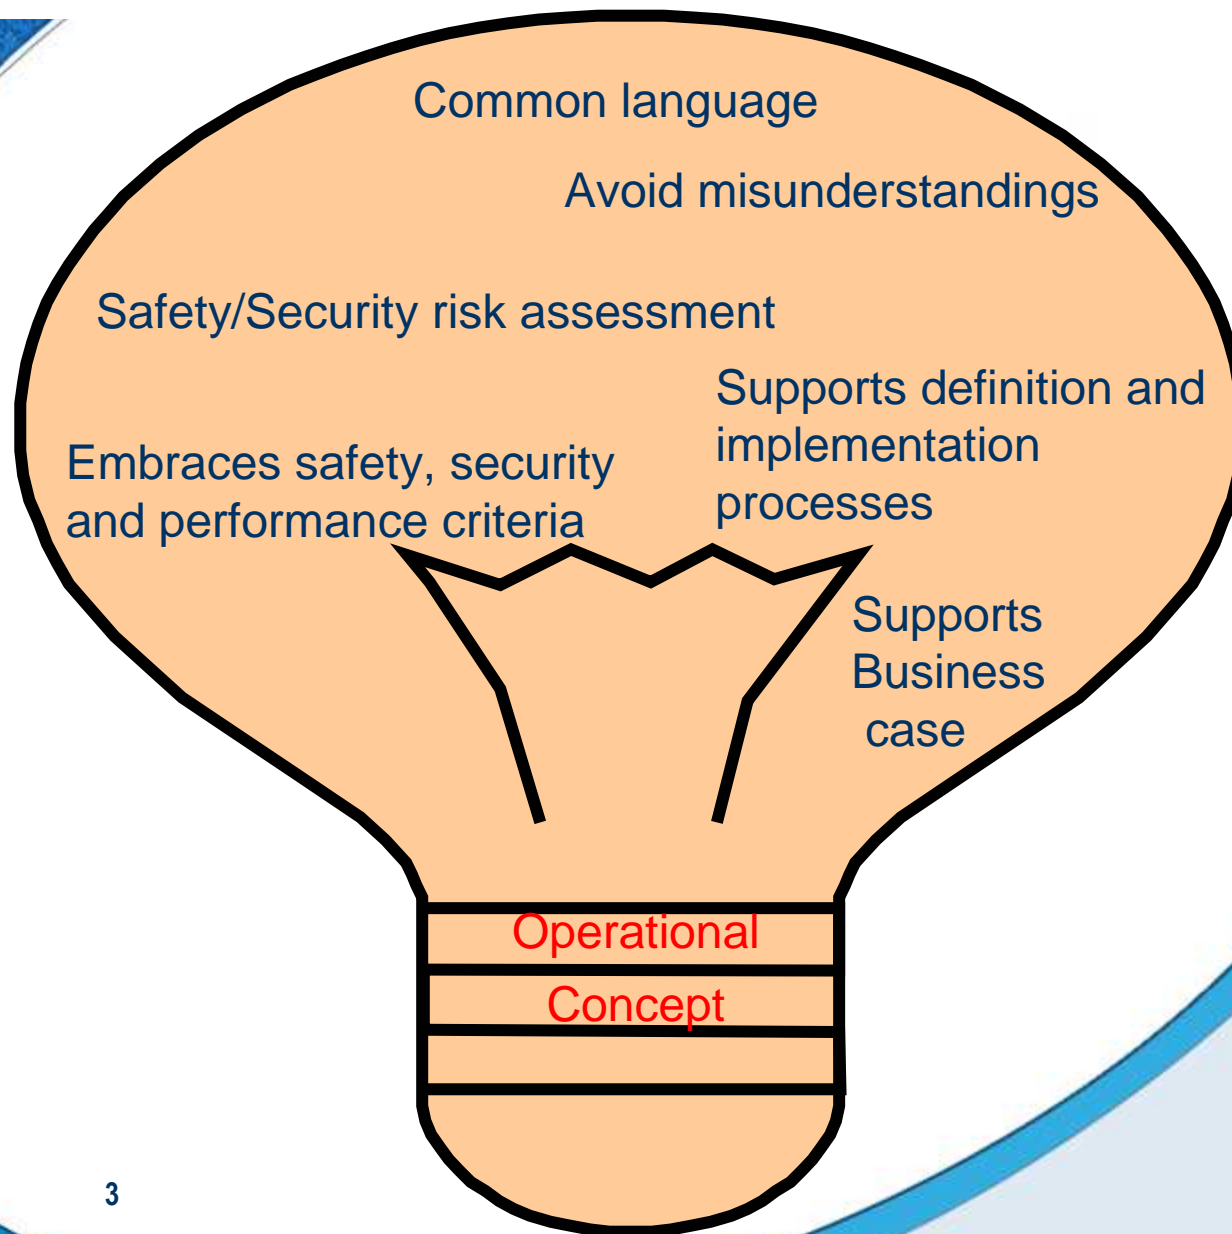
Common language

Avoid misunderstandings

Safety/Security risk assessment

Supports definition and implementation processes

Embraces safety, security and performance criteria

Supports Business case

Operational

Concept

3